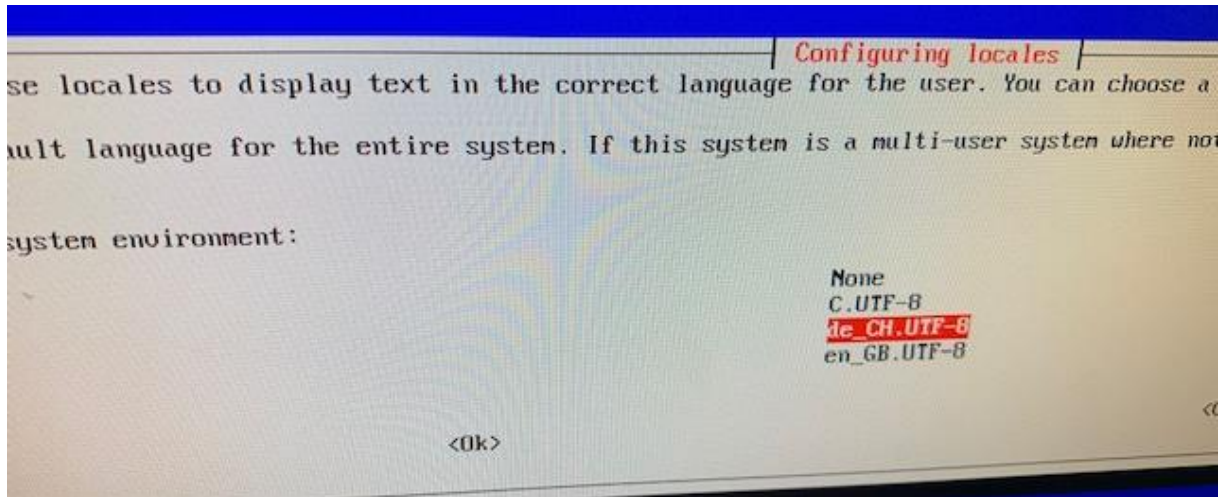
Configuring locales

se locales to display text in the correct language for the user. You can choose a

ult language for the entire system. If this system is a multi-user system where no

system environment:

None
C.UTF-8
de_CH.UTF-8
en_GB.UTF-8

<Ok>

<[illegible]